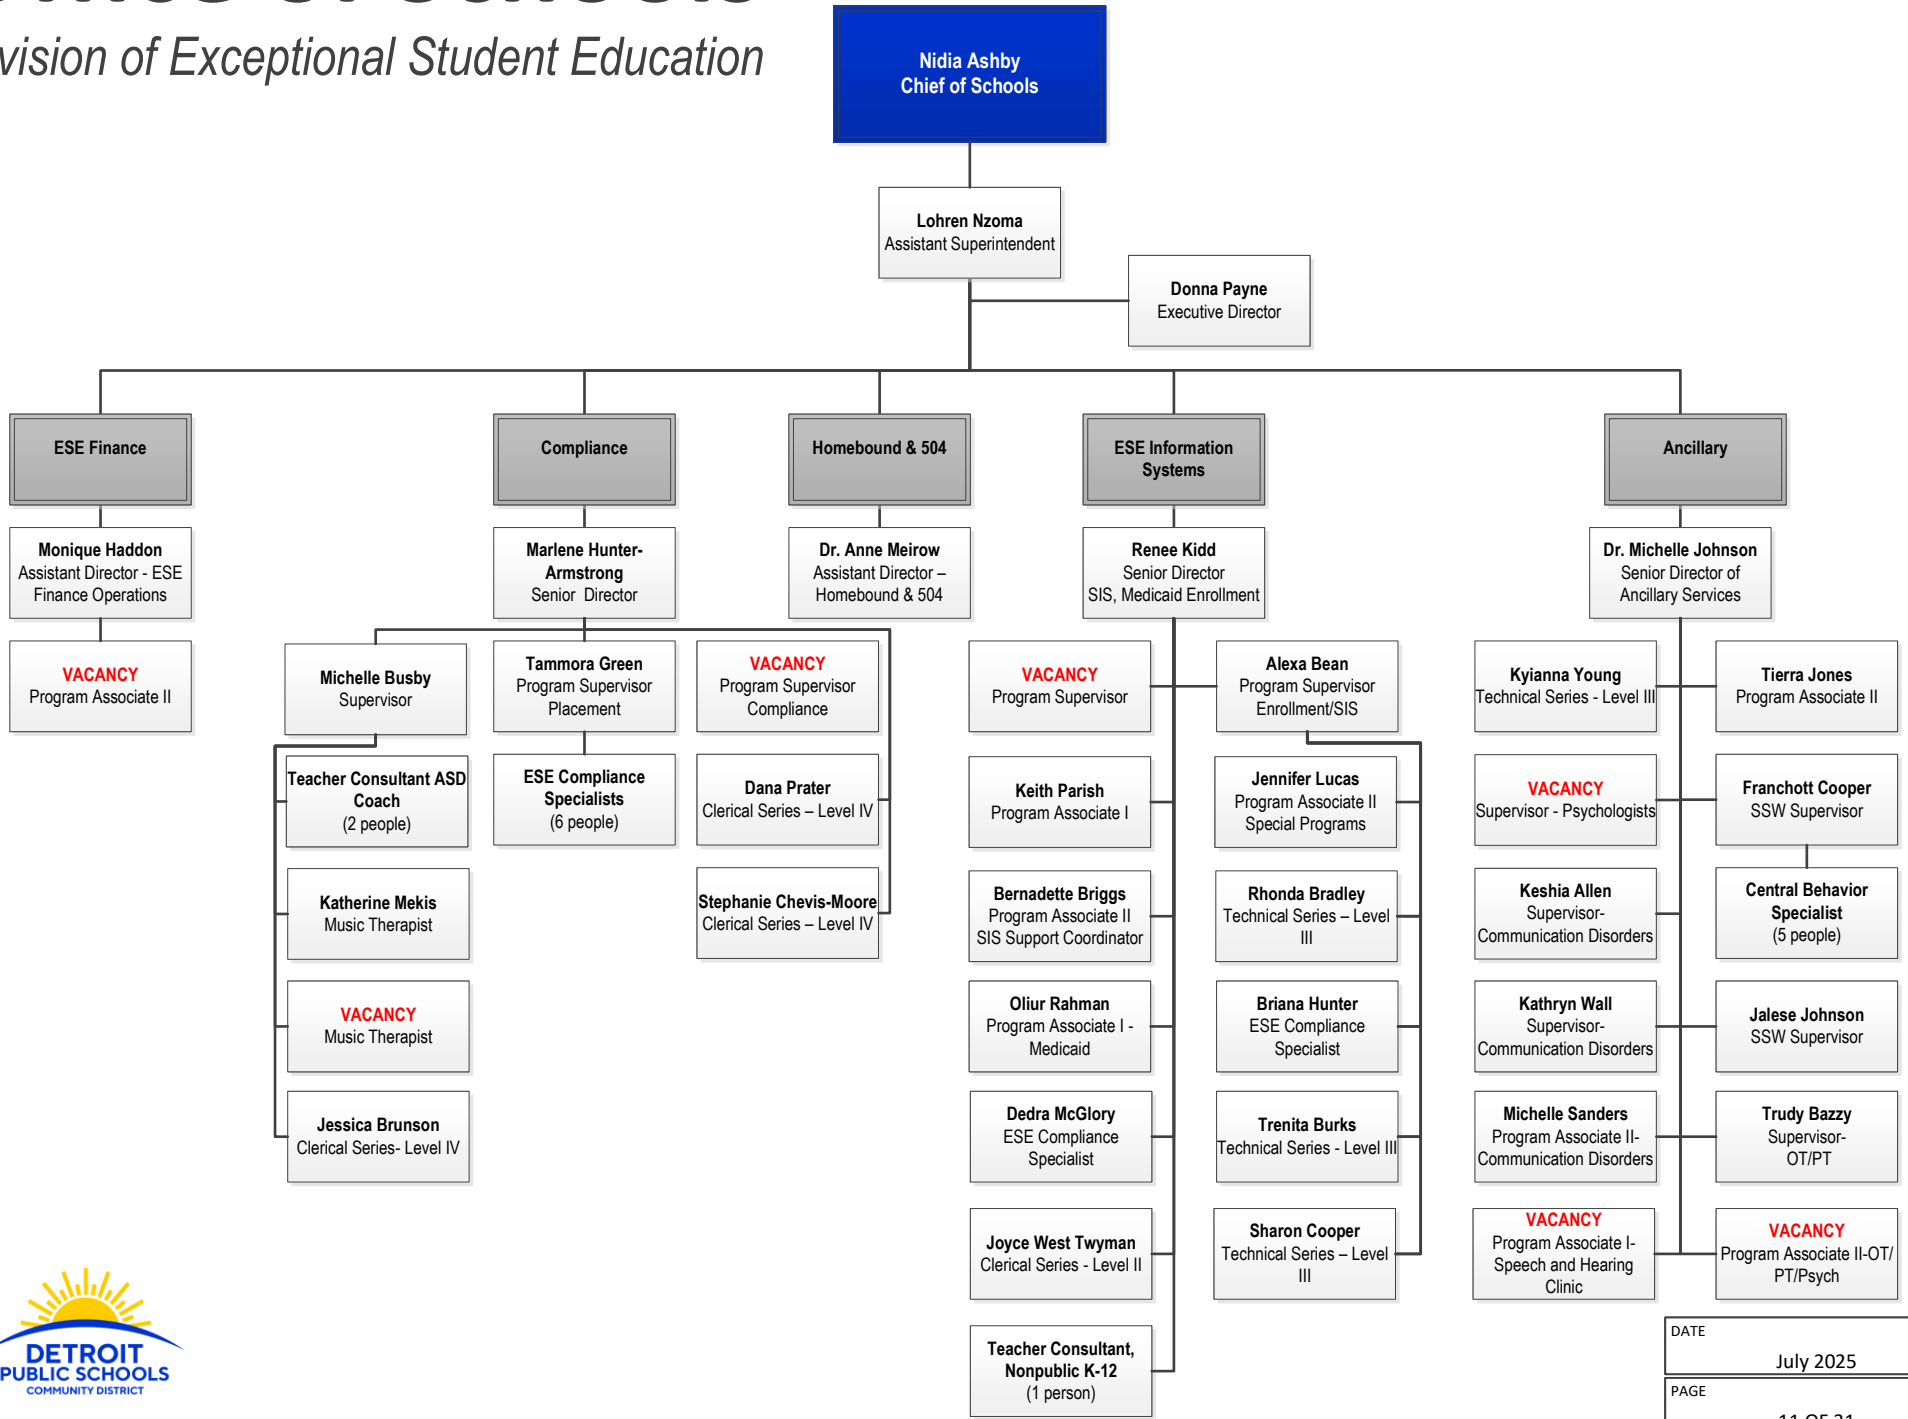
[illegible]
vision of Exceptional Student Education

Nidia Ashby
Chief of Schools

Lohren Nzoma
Assistant Superintendent

Donna Payne
Executive Director

ESE Finance

Compliance

Homebound & 504

ESE Information Systems

Ancillary

Monique Haddon
Assistant Director - ESE Finance Operations

VACANCY
Program Associate II

Marlene Hunter-Armstrong
Senior Director

Michelle Busby
Supervisor

Tammora Green
Program Supervisor Placement

VACANCY
Program Supervisor Compliance

Teacher Consultant ASD Coach
(2 people)

ESE Compliance Specialists
(6 people)

Dana Prater
Clerical Series – Level IV

Katherine Mekis
Music Therapist

Stephanie Chevis-Moore
Clerical Series – Level IV

VACANCY
Music Therapist

Jessica Brunson
Clerical Series- Level IV

Dr. Anne Meirow
Assistant Director – Homebound & 504

Renee Kidd
Senior Director
SIS, Medicaid Enrollment

VACANCY
Program Supervisor

Alexa Bean
Program Supervisor
Enrollment/SIS

Keith Parish
Program Associate I

Jennifer Lucas
Program Associate II
Special Programs

Bernadette Briggs
Program Associate II
SIS Support Coordinator

Rhonda Bradley
Technical Series – Level III

Oliur Rahman
Program Associate I - Medicaid

Briana Hunter
ESE Compliance Specialist

Dedra McGlory
ESE Compliance Specialist

Trenita Burks
Technical Series - Level III

Joyce West Twyman
Clerical Series - Level II

Sharon Cooper
Technical Series – Level III

Teacher Consultant, Nonpublic K-12
(1 person)

Dr. Michelle Johnson
Senior Director of Ancillary Services

Kyianna Young
Technical Series - Level III

Tierra Jones
Program Associate II

VACANCY
Supervisor - Psychologists

Franchott Cooper
SSW Supervisor

Keshia Allen
Supervisor-Communication Disorders

Central Behavior Specialist
(5 people)

Kathryn Wall
Supervisor-Communication Disorders

Jalese Johnson
SSW Supervisor

Michelle Sanders
Program Associate II-Communication Disorders

Trudy Bazzy
Supervisor-OT/PT

VACANCY
Program Associate I-Speech and Hearing Clinic

VACANCY
Program Associate II-OT/PT/Psych

DETROIT PUBLIC SCHOOLS COMMUNITY DISTRICT

DATE
July 2025

PAGE
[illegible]